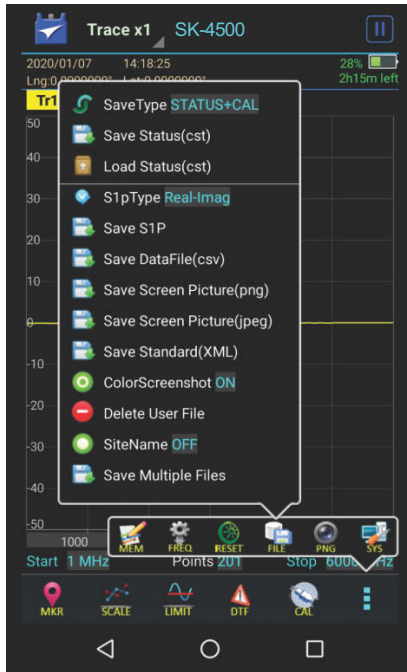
Trace x1 SK-4500

2020/01/07 14:18:25 28%

Lng:0.0000000° Lat:0.0000000° 2h15m left

Tr1

50

40

30

20

10

0

-10

-20

-30

-40

-50

SaveType STATUS+CAL

Save Status(cst)

Load Status(cst)

S1pType Real-Imag

Save S1P

Save DataFile(csv)

Save Screen Picture(png)

Save Screen Picture(jpeg)

Save Standard(XML)

ColorScreenshot ON

Delete User File

SiteName OFF

Save Multiple Files

MEM FREQ RESET FILE PNG SYS

1000

Start 1 MHz Points 201 Stop 600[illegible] MHz

MKR SCALE LIMIT DTF CAL